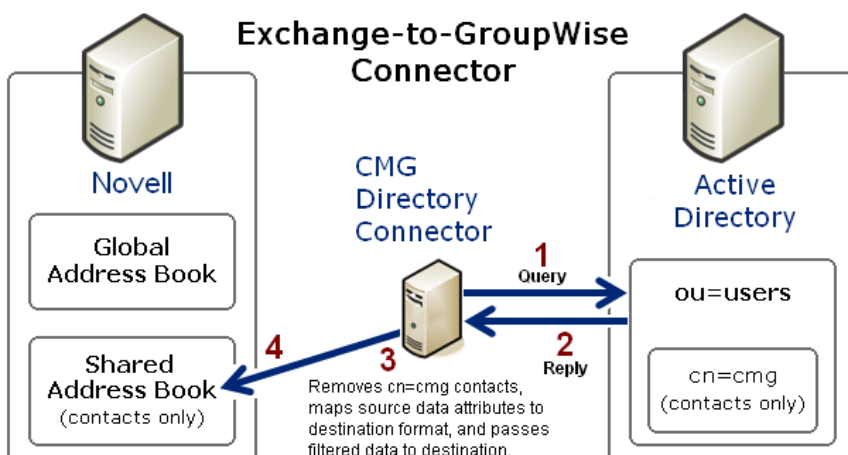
Exchange-to-GroupWise Connector

Novell

Global Address Book

Shared Address Book (contacts only)

CMG Directory Connector

1
Query

2
Reply

3
Removes cn=cmg contacts, maps source data attributes to destination format, and passes filtered data to destination.

4

Active Directory

ou=users

cn=cmg (contacts only)